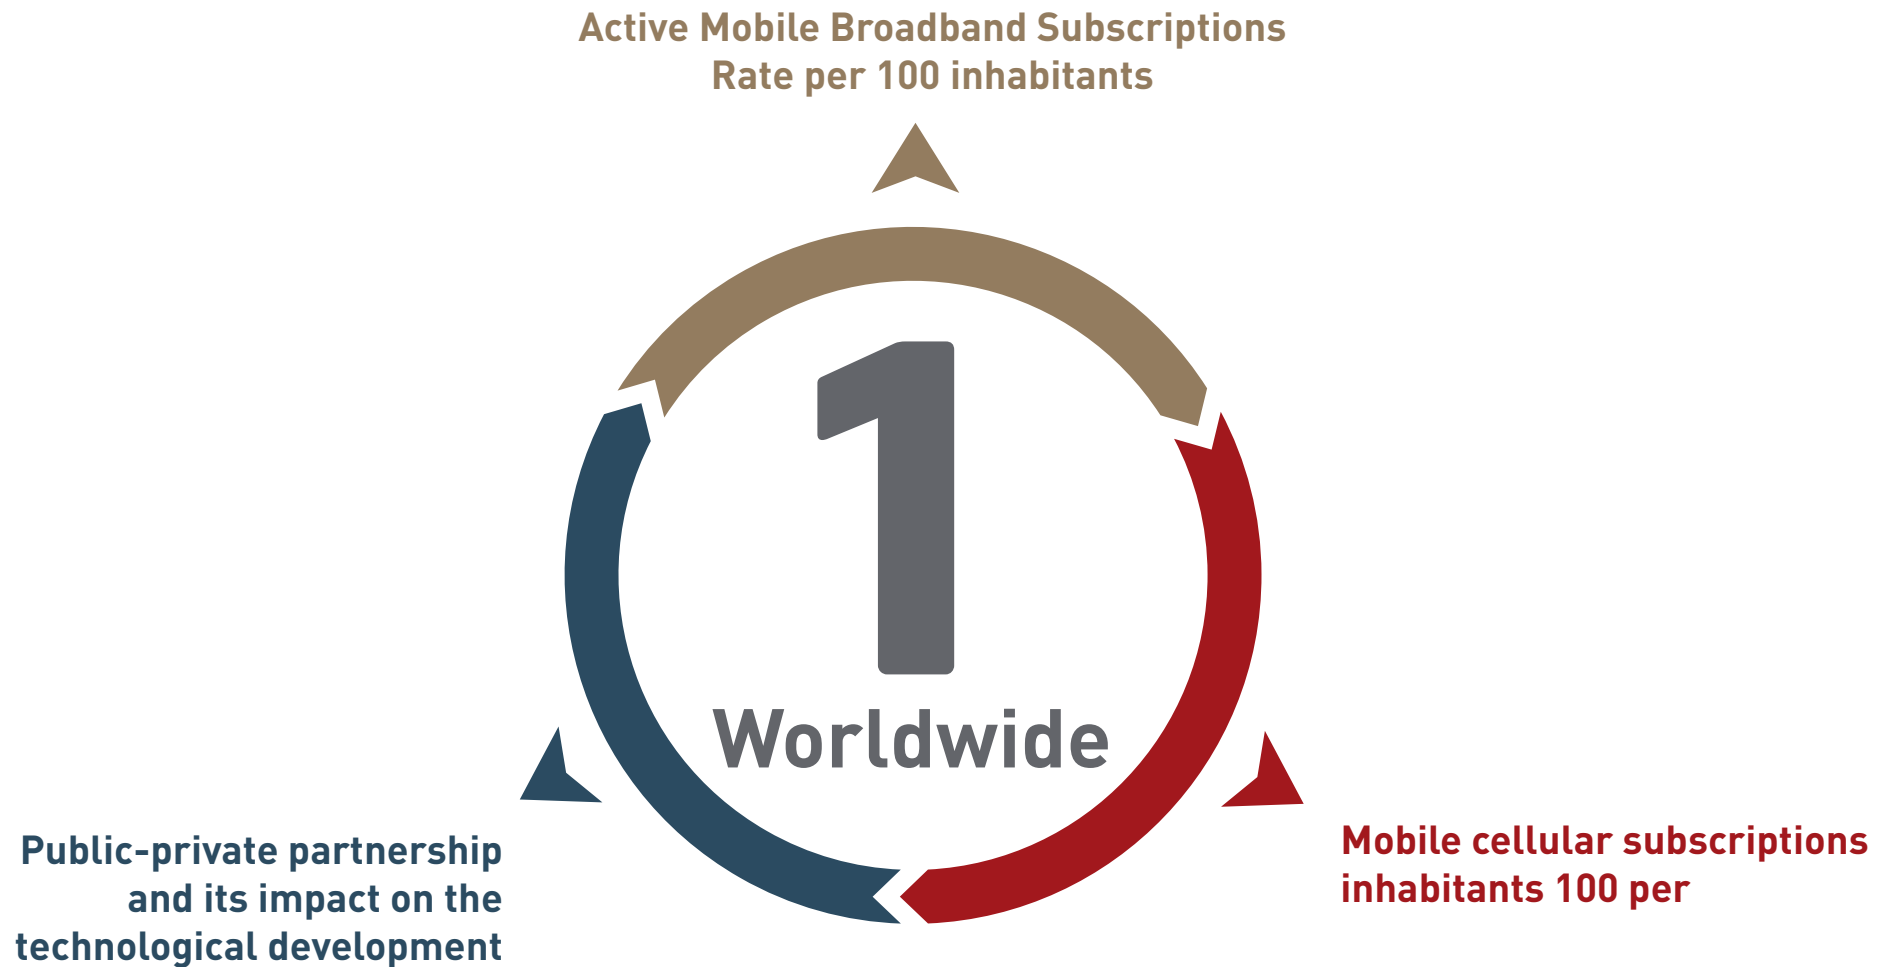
Active Mobile Broadband Subscriptions Rate per 100 inhabitants

1

Worldwide

Public-private partnership and its impact on the technological development

Mobile cellular subscriptions inhabitants 100 per